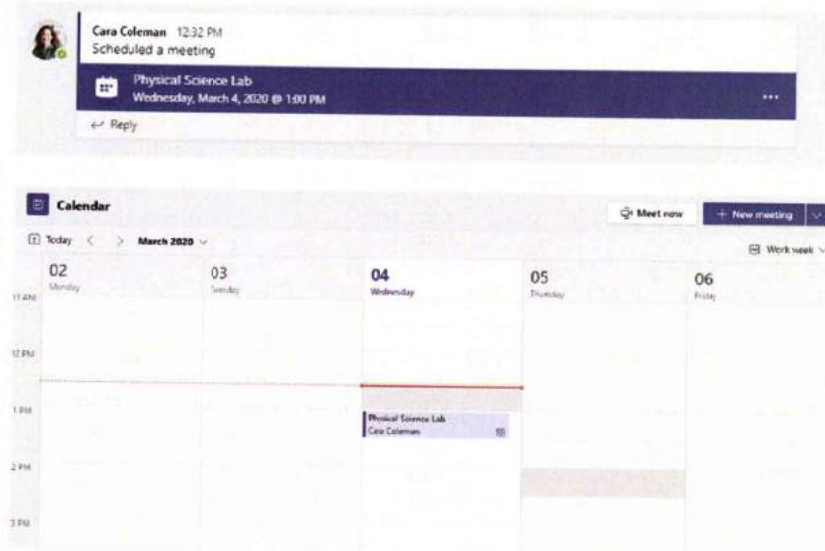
Cara Coleman 12:32 PM
Scheduled a meeting

Physical Science Lab
Wednesday, March 4, 2020 @ 1:00 PM
...

↩ Reply

Calendar

Meet now

+ New meeting

Today < > March 2020

Work week

02
Monday

03
Tuesday

04
Wednesday

05
Thursday

06
Friday

11 AM

12 PM

1 PM

Physical Science Lab
Cara Coleman

2 PM

3 PM